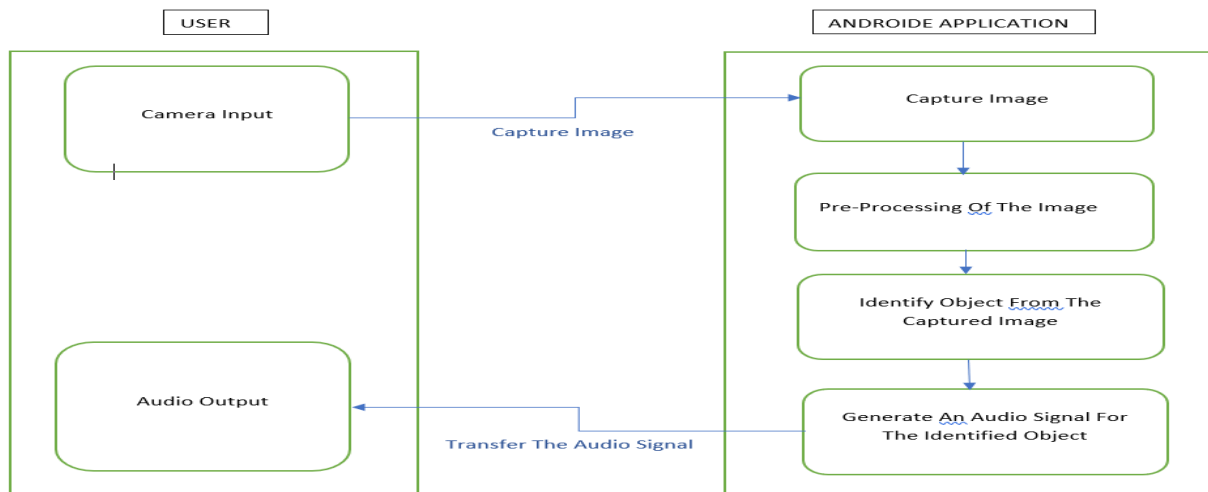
USER

ANDROIDE APPLICATION

Camera Input

Capture Image

Capture Image

Pre-Processing Of The Image

Identify Object From The Captured Image

Audio Output

Transfer The Audio Signal

Generate An Audio Signal For The Identified Object